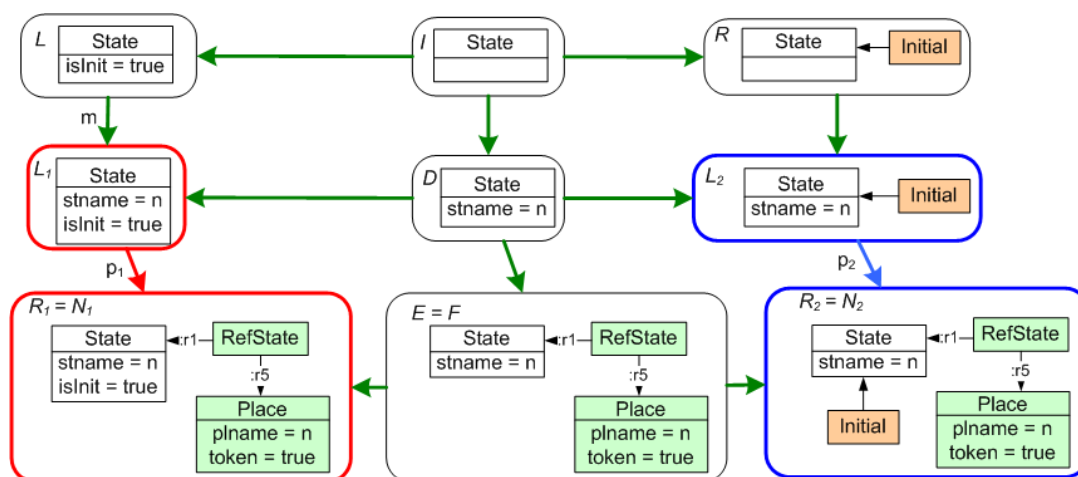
L
State
isInit = true

I
State

R
State
Initial

m

L$_1$
State
stname = n
isInit = true

D
State
stname = n

L$_2$
State
Initial
stname = n

p$_1$

p$_2$

R$_1$ = N$_1$
State
stname = n
isInit = true
:r1
RefState
:r5
Place
plname = n
token = true

E = F
State
stname = n
:r1
RefState
:r5
Place
plname = n
token = true

R$_2$ = N$_2$
State
stname = n
:r1
RefState
:r5
Initial
Place
plname = n
token = true